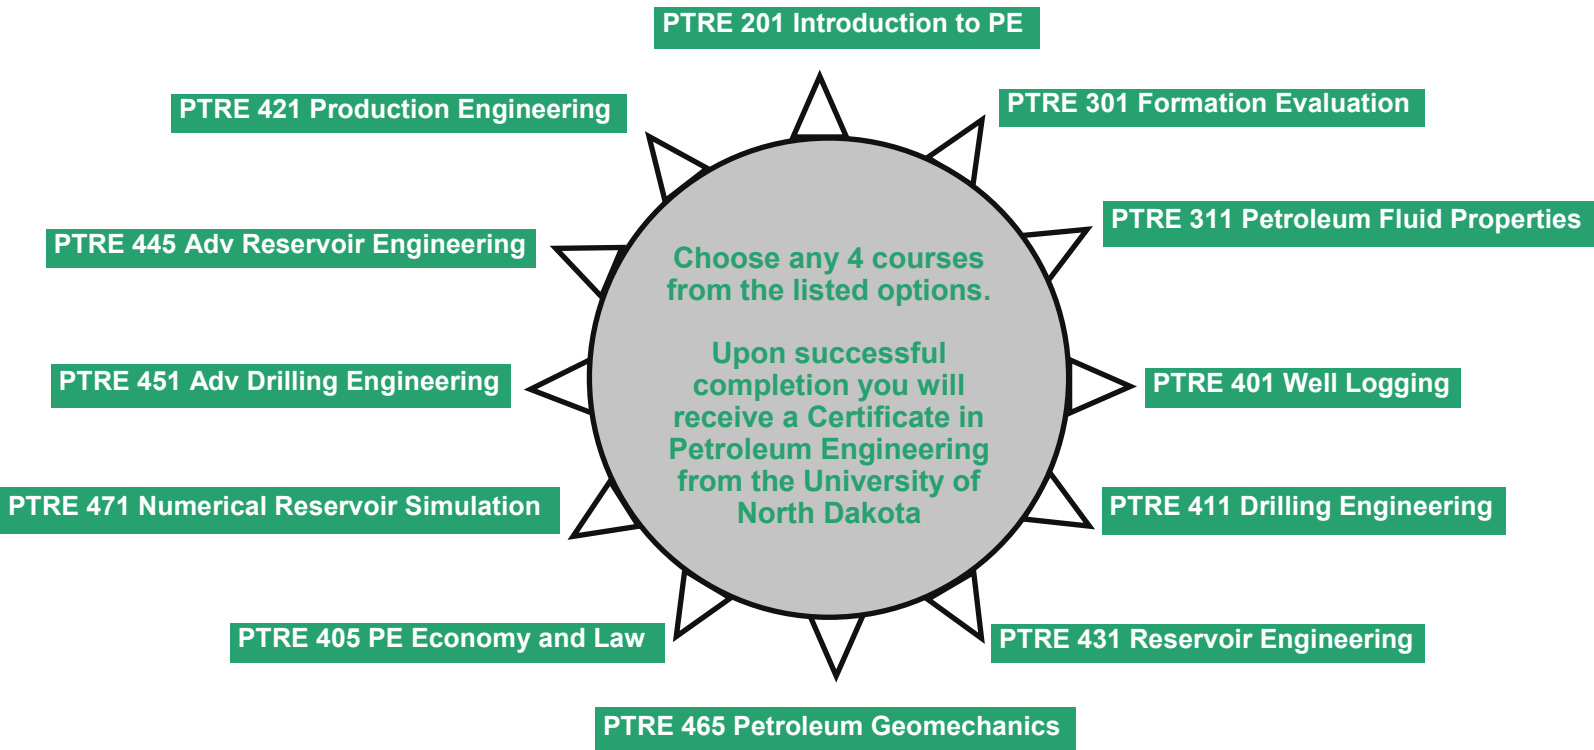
PTRE 201 Introduction to PE

PTRE 421 Production Engineering

PTRE 301 Formation Evaluation

PTRE 445 Adv Reservoir Engineering

PTRE 311 Petroleum Fluid Properties

Choose any 4 courses from the listed options.

Upon successful completion you will receive a Certificate in Petroleum Engineering from the University of North Dakota

PTRE 451 Adv Drilling Engineering

PTRE 401 Well Logging

PTRE 471 Numerical Reservoir Simulation

PTRE 411 Drilling Engineering

PTRE 405 PE Economy and Law

PTRE 431 Reservoir Engineering

PTRE 465 Petroleum Geomechanics